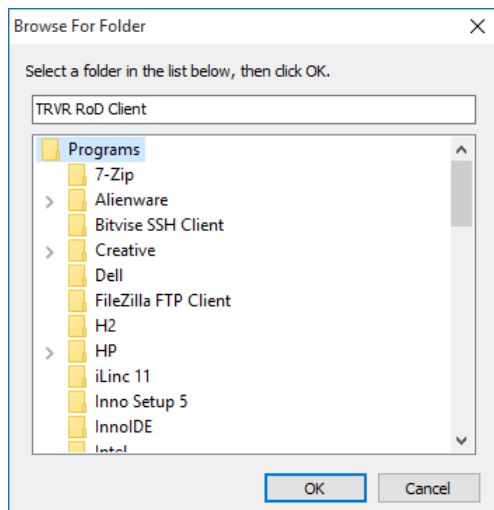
Browse For Folder

Select a folder in the list below, then click OK.

TRVR RoD Client

Programs
7-Zip
Alienware
Bitvise SSH Client
Creative
Dell
FileZilla FTP Client
H2
HP
iLinc 11
Inno Setup 5
InnoIDE
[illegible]

OK
Cancel